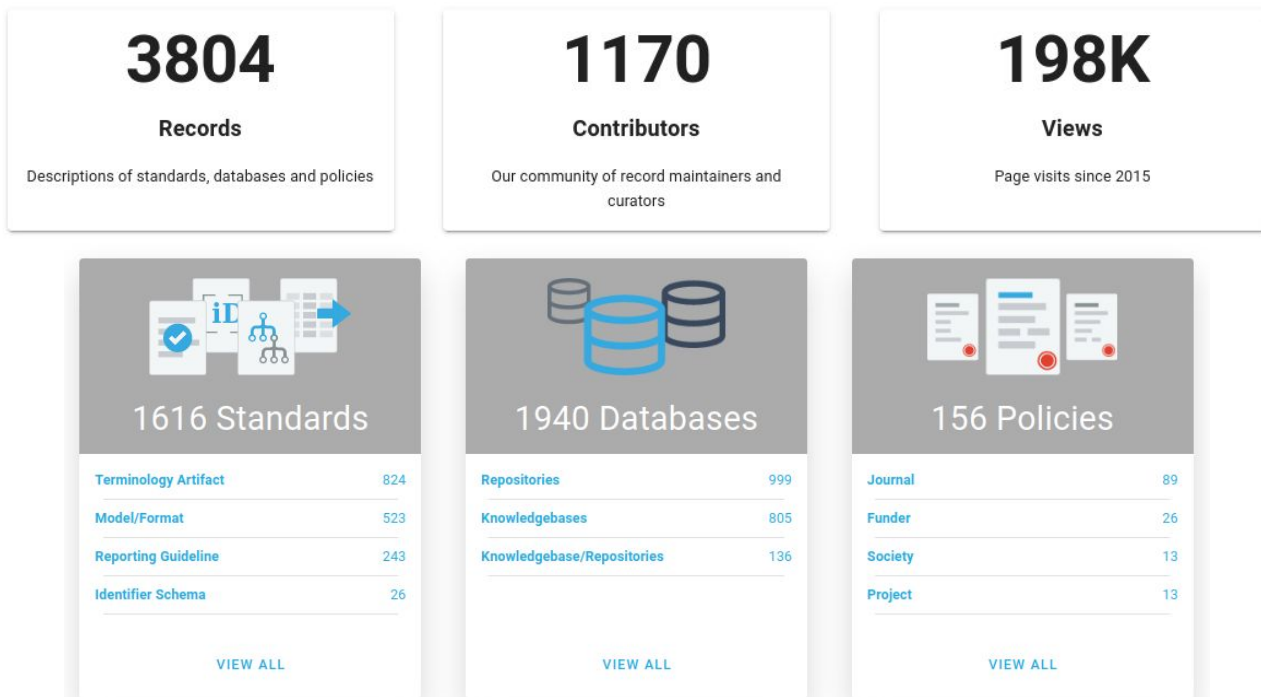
3804

Records

Descriptions of standards, databases and policies

1170

Contributors

Our community of record maintainers and curators

198K

Views

Page visits since 2015

iD

1616 Standards

| Terminology Artifact | 824 |
|---|---|
| Model/Format | 523 |
| Reporting Guideline | 243 |
| Identifier Schema | 26 |

VIEW ALL

1940 Databases

| Repositories | 999 |
|---|---|
| Knowledgebases | 805 |
| Knowledgebase/Repositories | 136 |

VIEW ALL

156 Policies

| Journal | 89 |
|---|---|
| Funder | 26 |
| Society | 13 |
| Project | 13 |

VIEW ALL